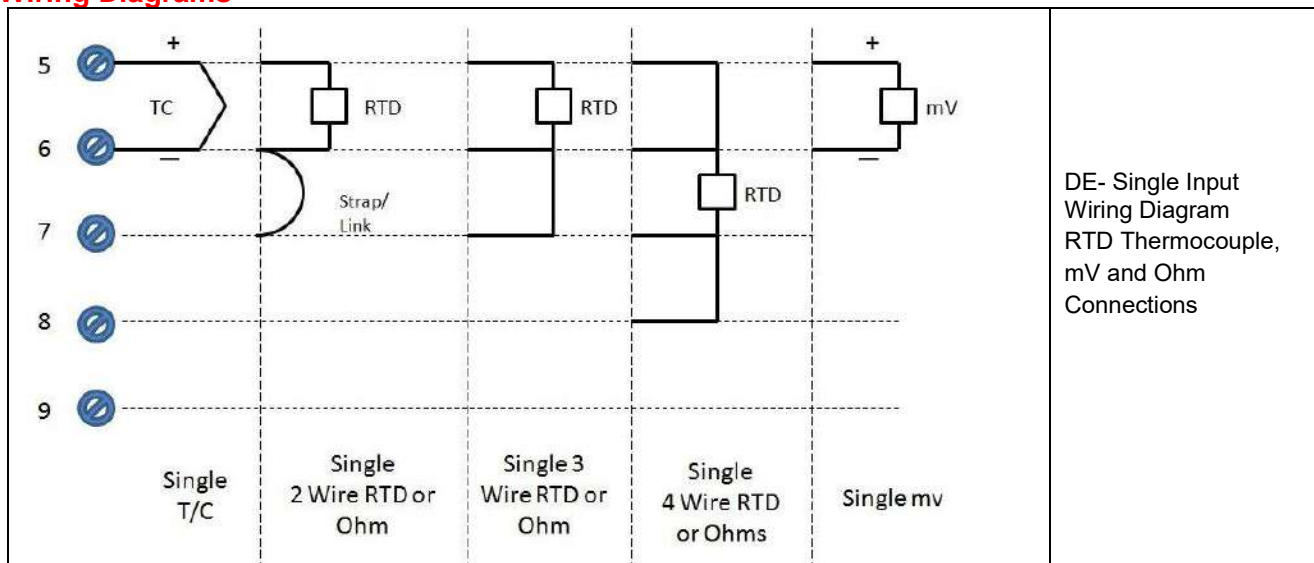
Wiring Diagrams

5
6
7
8
9

+
TC
—

RTD
Strap/ Link

RTD

RTD

+
mV
—

Single T/C

Single 2 Wire RTD or Ohm

Single 3 Wire RTD or Ohm

Single 4 Wire RTD or Ohms

Single mv

DE- Single Input Wiring Diagram RTD Thermocouple, mV and Ohm Connections